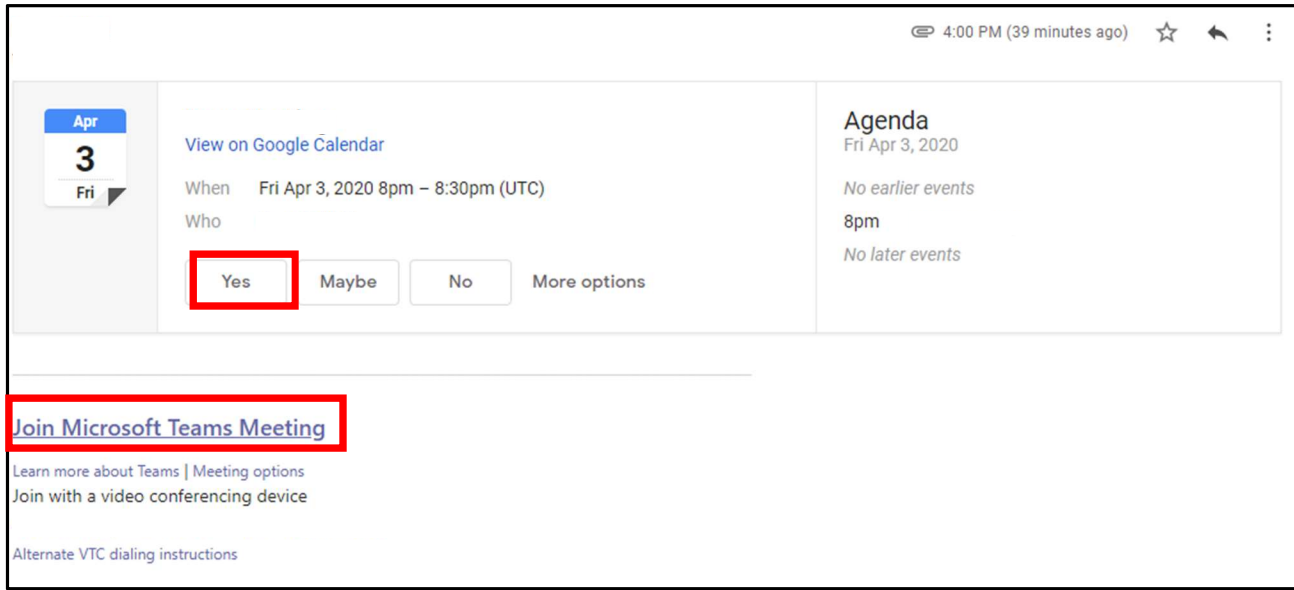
4:00 PM (39 minutes ago)

Apr
3
Fri

View on Google Calendar

When Fri Apr 3, 2020 8pm – 8:30pm (UTC)
Who

Yes Maybe No More options

Agenda
Fri Apr 3, 2020

No earlier events
8pm
No later events

Join Microsoft Teams Meeting

Learn more about Teams | Meeting options
Join with a video conferencing device

Alternate VTC dialing instructions